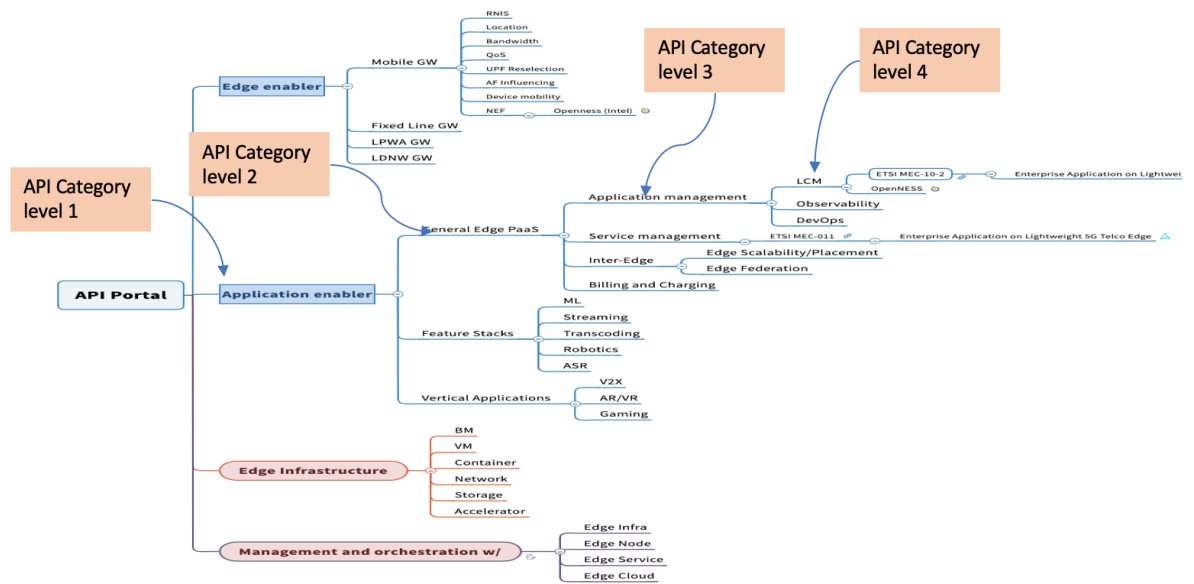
API Category level 3

API Category level 4

API Category level 2

API Category level 1

Edge enabler

Mobile GW

RNIS

Location

Bandwidth

QoS

UPF Reselection

AF Influencing

Device mobility

NEF

Openness (Intel)

Fixed Line GW

LPWA GW

LDNW GW

API Portal

Application enabler

General Edge PaaS

Application management

LCM

ETSI MEC-10-2

Enterprise Application on Lightwei

OpenNESS

Observability

DevOps

Service management

ETSI MEC-011

Enterprise Application on Lightweight 5G Telco Edge

Inter-Edge

Edge Scalability/Placement

Edge Federation

Billing and Charging

Feature Stacks

ML

Streaming

Transcoding

Robotics

ASR

Vertical Applications

V2X

AR/VR

Gaming

Edge Infrastructure

BM

VM

Container

Network

Storage

Accelerator

Management and orchestration w/

Edge Infra

Edge Node

Edge Service

Edge Cloud